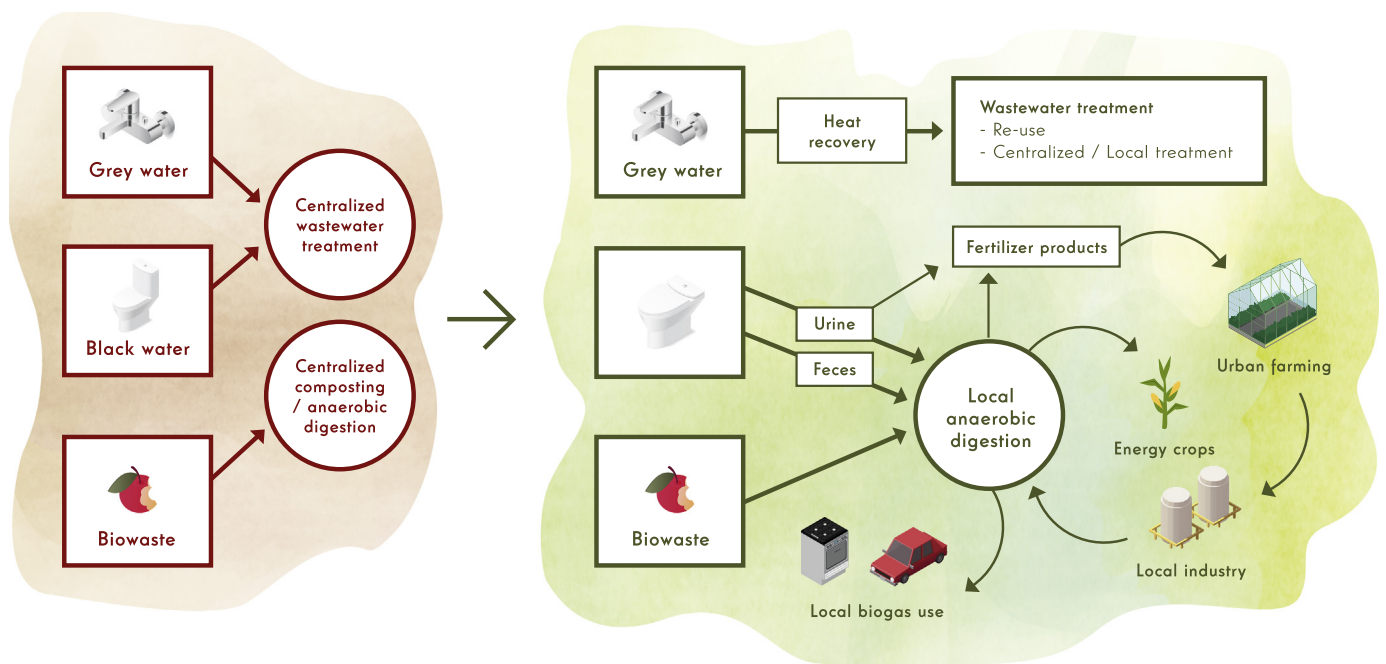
Grey water

Black water

Biowaste

Centralized wastewater treatment

Centralized composting / anaerobic digestion

Grey water

Heat recovery

Wastewater treatment
- Re-use
- Centralized / Local treatment

Fertilizer products

Urine

Feces

Local anaerobic digestion

Biowaste

Urban farming

Energy crops

Local industry

Local biogas use